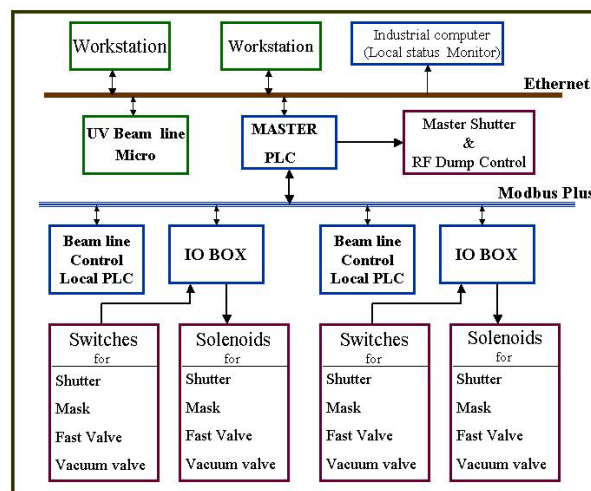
Workstation

Workstation

Industrial computer (Local status Monitor)

Ethernet

UV Beam line Micro

MASTER PLC

Master Shutter & RF Dump Control

Modbus Plus

Beam line Control Local PLC

IO BOX

Beam line Control Local PLC

IO BOX

Switches for
Shutter
Mask
Fast Valve
Vacuum valve

Solenoids for
Shutter
Mask
Fast Valve
Vacuum valve

Switches for
Shutter
Mask
Fast Valve
Vacuum valve

Solenoids for
Shutter
Mask
Fast Valve
Vacuum valve